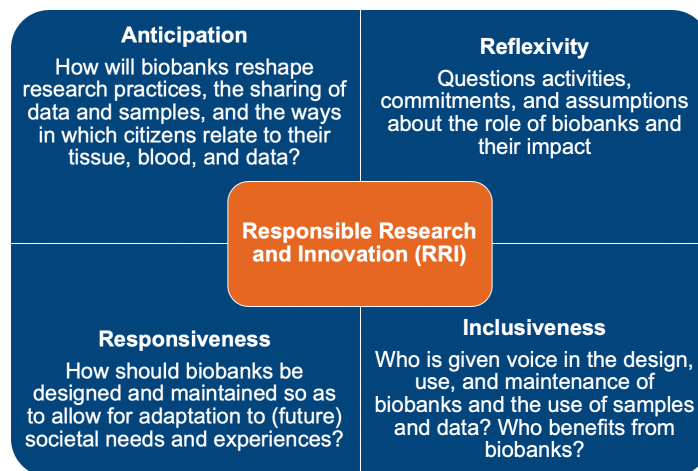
Anticipation
How will biobanks reshape research practices, the sharing of data and samples, and the ways in which citizens relate to their tissue, blood, and data?

Reflexivity
Questions activities, commitments, and assumptions about the role of biobanks and their impact

Responsible Research and Innovation (RRI)

Responsiveness
How should biobanks be designed and maintained so as to allow for adaptation to (future) societal needs and experiences?

Inclusiveness
Who is given voice in the design, use, and maintenance of biobanks and the use of samples and data? Who benefits from biobanks?